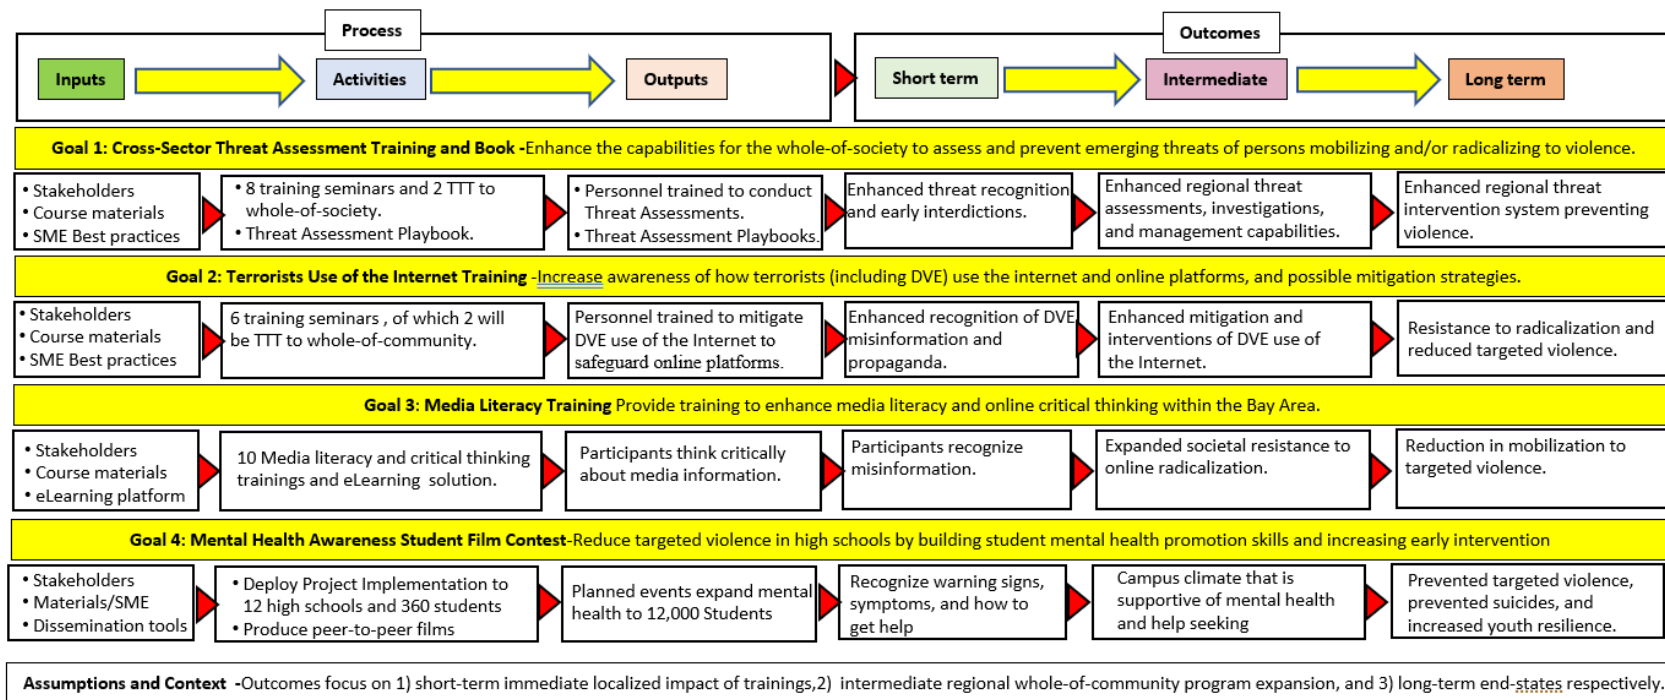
Process

Inputs

Activities

Outputs

Outcomes

Short term

Intermediate

Long term

**Goal 1: Cross-Sector Threat Assessment Training and Book** -Enhance the capabilities for the whole-of-society to assess and prevent emerging threats of persons mobilizing and/or radicalizing to violence.

• Stakeholders
• Course materials
• SME Best practices

• 8 training seminars and 2 TTT to whole-of-society.
• Threat Assessment Playbook.

• Personnel trained to conduct Threat Assessments.
• Threat Assessment Playbooks.

Enhanced threat recognition and early interdictions.

Enhanced regional threat assessments, investigations, and management capabilities.

Enhanced regional threat intervention system preventing violence.

**Goal 2: Terrorists Use of the Internet Training** -Increase awareness of how terrorists (including DVE) use the internet and online platforms, and possible mitigation strategies.

• Stakeholders
• Course materials
• SME Best practices

6 training seminars , of which 2 will be TTT to whole-of-community.

Personnel trained to mitigate DVE use of the Internet to safeguard online platforms.

Enhanced recognition of DVE misinformation and propaganda.

Enhanced mitigation and interventions of DVE use of the Internet.

Resistance to radicalization and reduced targeted violence.

**Goal 3: Media Literacy Training** Provide training to enhance media literacy and online critical thinking within the Bay Area.

• Stakeholders
• Course materials
• eLearning platform

10 Media literacy and critical thinking trainings and eLearning solution.

Participants think critically about media information.

Participants recognize misinformation.

Expanded societal resistance to online radicalization.

Reduction in mobilization to targeted violence.

**Goal 4: Mental Health Awareness Student Film Contest**-Reduce targeted violence in high schools by building student mental health promotion skills and increasing early intervention

• Stakeholders
• Materials/SME
• Dissemination tools

• Deploy Project Implementation to 12 high schools and 360 students
• Produce peer-to-peer films

Planned events expand mental health to 12,000 Students

Recognize warning signs, symptoms, and how to get help

Campus climate that is supportive of mental health and help seeking

Prevented targeted violence, prevented suicides, and increased youth resilience.

**Assumptions and Context** -Outcomes focus on 1) short-term immediate localized impact of trainings,2) intermediate regional whole-of-community program expansion, and 3) long-term end-states respectively.